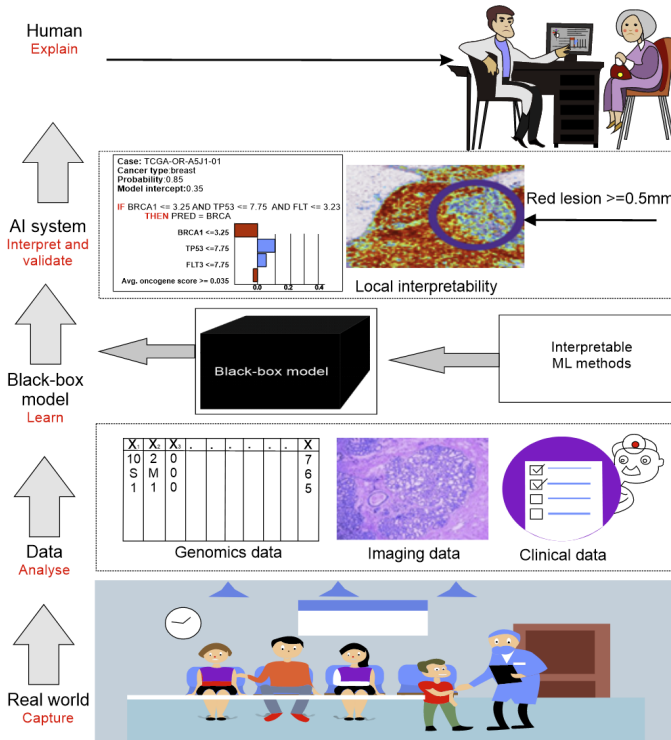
Human
Explain

AI system
Interpret and validate

Case: TCGA-OR-A5J1-01
Cancer type: breast
Probability: 0.85
Model intercept: 0.35

IF BRCA1 <= 3.25 AND TP53 <= 7.75 AND FLT <= 3.23
THEN PRED = BRCA

BRCA1 <=3.25
TP53 <=7.75
FLT3 <=7.75
Avg. oncogene score >= 0.035

0.0 0.2 0.4

Red lesion >=0.5mm

Local interpretability

Black-box model
Learn

Black-box model

Interpretable ML methods

Data
Analyse

| X | X | X | . | . | . | . | . | . | X |
|---|---|---|---|---|---|---|---|---|---|
| 1 | 2 | 0 | | | | | | | 7 |
| 0 | M | 0 | | | | | | | 6 |
| S | 1 | 0 | | | | | | | 5 |
| 1 | | | | | | | | | |

Genomics data

Imaging data

Clinical data

Real world
Capture